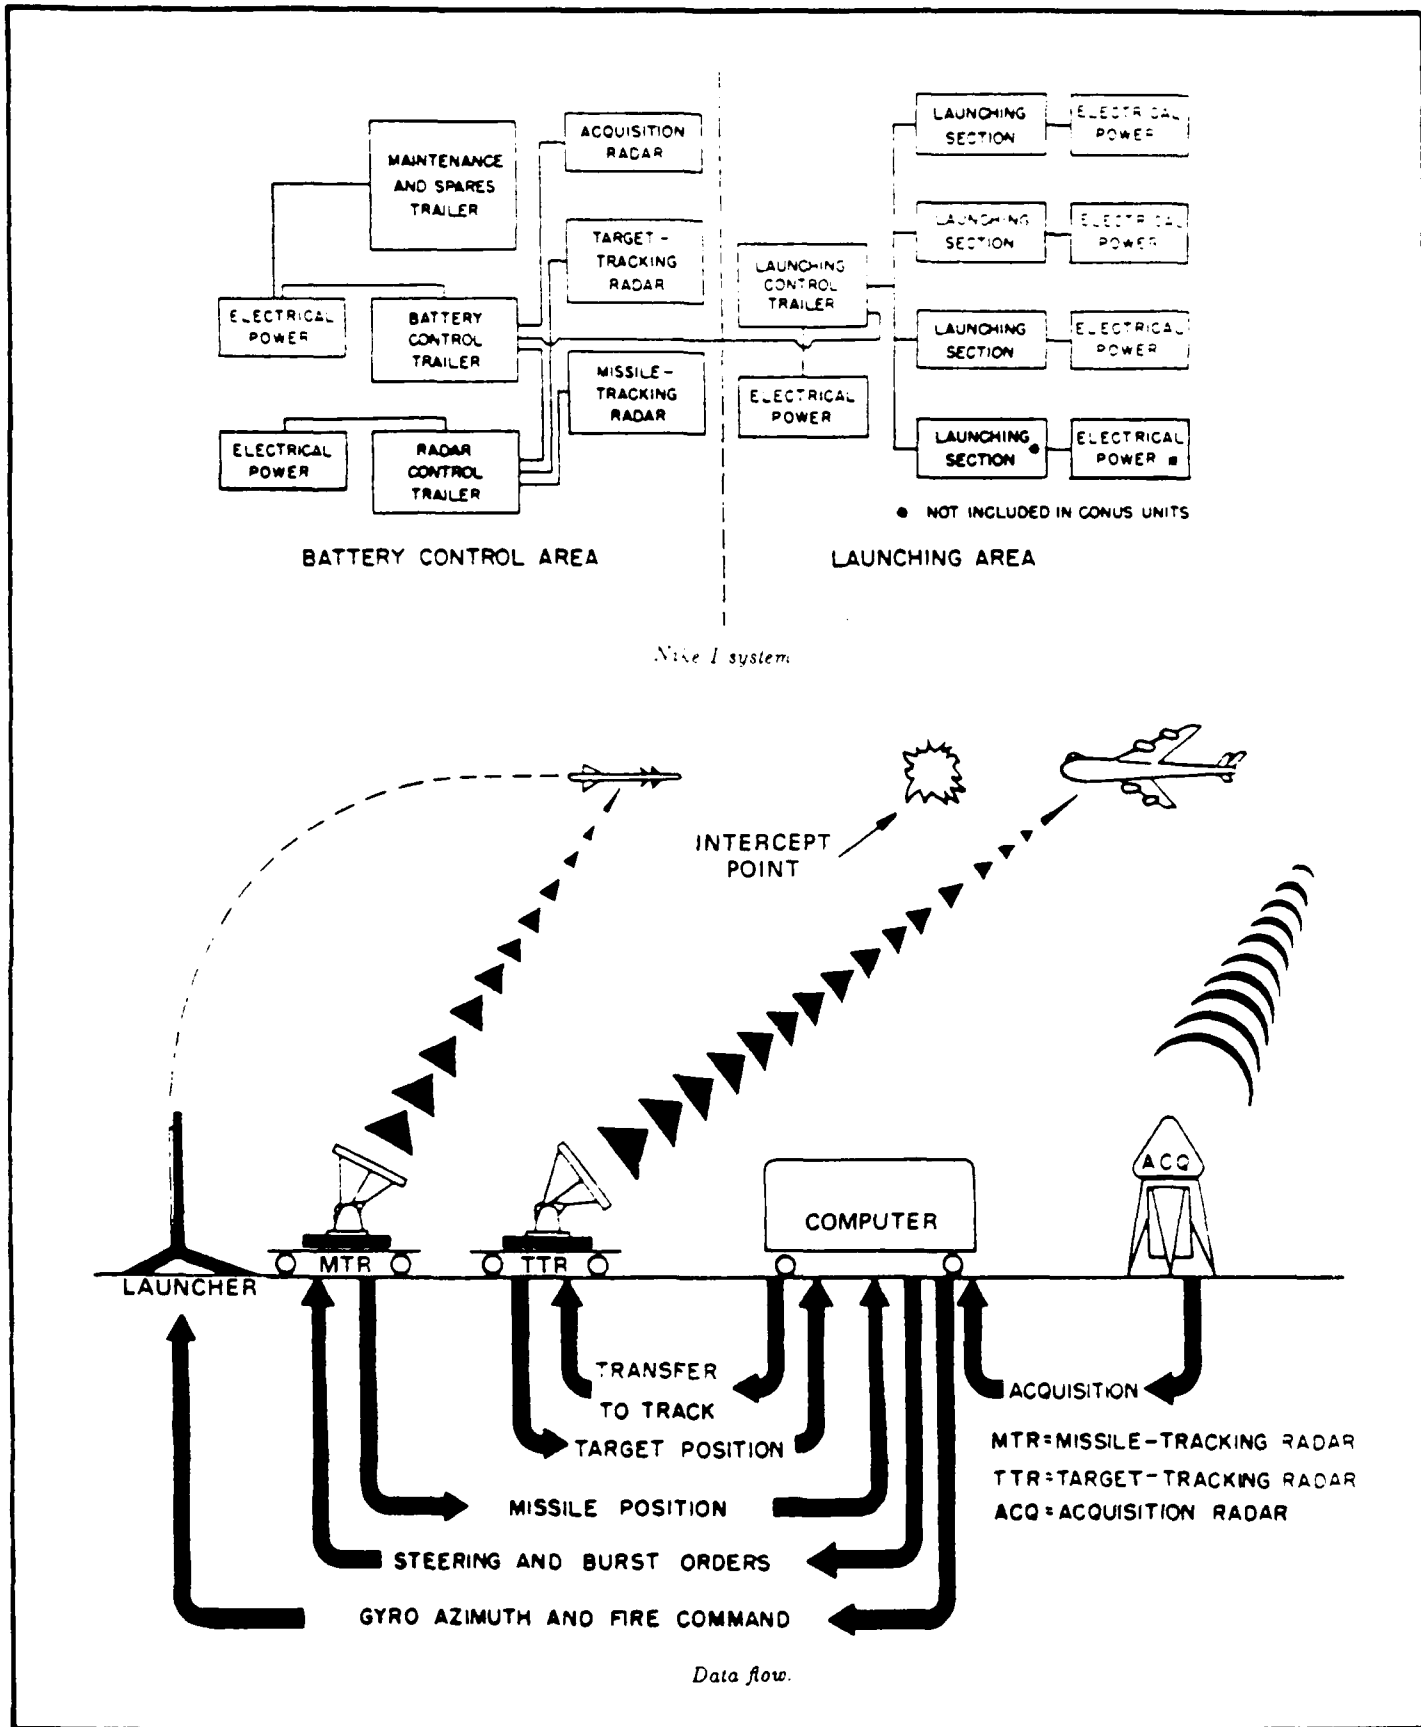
MAINTENANCE AND SPARES TRAILER

ACQUISITION RADAR

TARGET-TRACKING RADAR

ELECTRICAL POWER

BATTERY CONTROL TRAILER

MISSILE-TRACKING RADAR

ELECTRICAL POWER

RADAR CONTROL TRAILER

LAUNCHING CONTROL TRAILER

ELECTRICAL POWER

LAUNCHING SECTION

ELECTRICAL POWER

LAUNCHING SECTION

ELECTRICAL POWER

LAUNCHING SECTION

ELECTRICAL POWER

LAUNCHING SECTION •

ELECTRICAL POWER •

• NOT INCLUDED IN CONUS UNITS

BATTERY CONTROL AREA

LAUNCHING AREA

Nike I system

INTERCEPT POINT

ACQ

COMPUTER

LAUNCHER

MTR

TTR

TRANSFER TO TRACK

ACQUISITION

TARGET POSITION

MTR=MISSILE-TRACKING RADAR

TTR=TARGET-TRACKING RADAR

ACQ=ACQUISITION RADAR

MISSILE POSITION

STEERING AND BURST ORDERS

GYRO AZIMUTH AND FIRE COMMAND

Data flow.